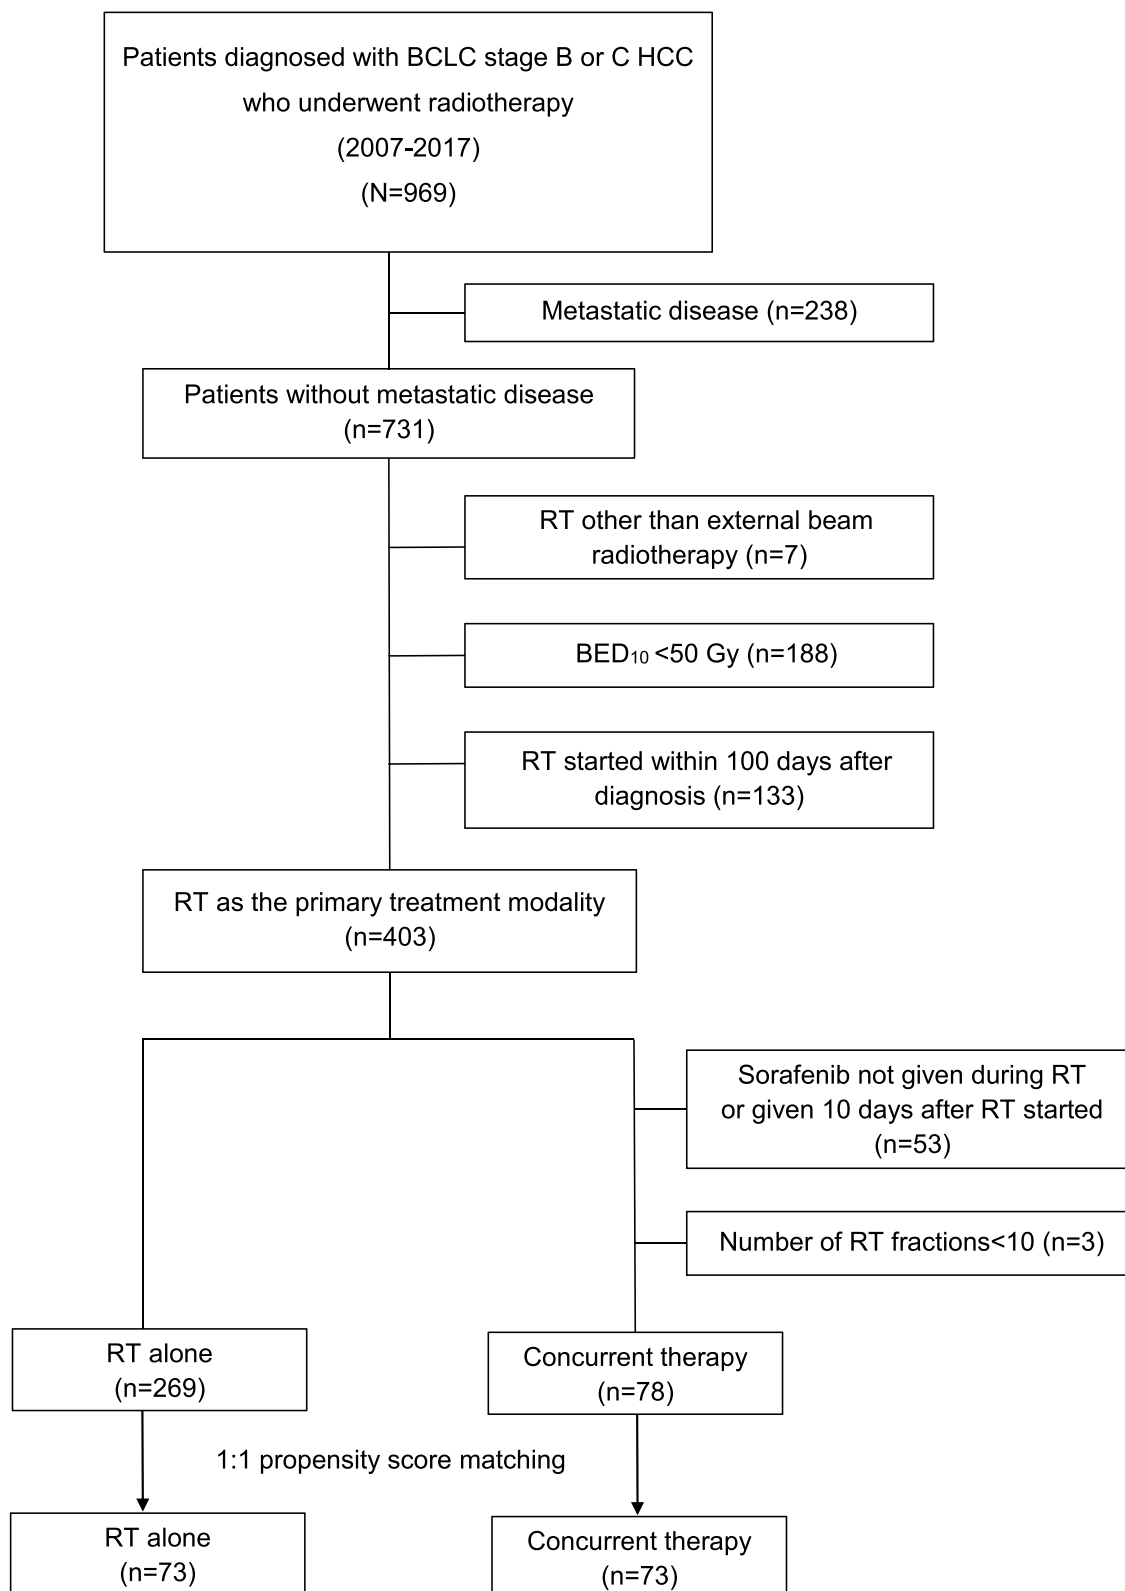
Patients diagnosed with BCLC stage B or C HCC who underwent radiotherapy (2007-2017) (N=969)

Metastatic disease (n=238)

Patients without metastatic disease (n=731)

RT other than external beam radiotherapy (n=7)

$BED_{10}$ <50 Gy (n=188)

RT started within 100 days after diagnosis (n=133)

RT as the primary treatment modality (n=403)

Sorafenib not given during RT or given 10 days after RT started (n=53)

Number of RT fractions<10 (n=3)

RT alone (n=269)

Concurrent therapy (n=78)

1:1 propensity score matching

RT alone (n=73)

Concurrent therapy (n=73)